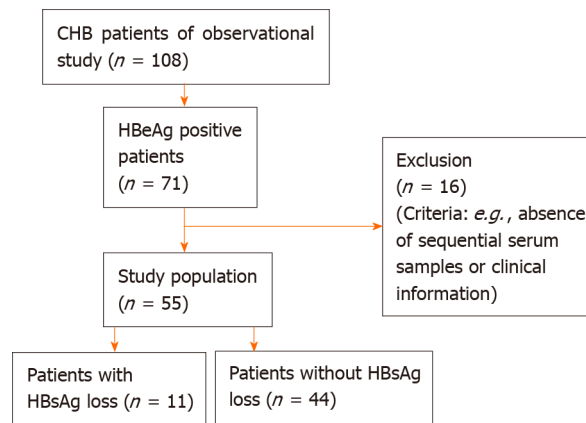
CHB patients of observational study ($n$ = 108)

HBeAg positive patients ($n$ = 71)

Exclusion ($n$ = 16) (Criteria: *e.g.*, absence of sequential serum samples or clinical information)

Study population ($n$ = 55)

Patients with HBsAg loss ($n$ = 11)

Patients without HBsAg loss ($n$ = 44)